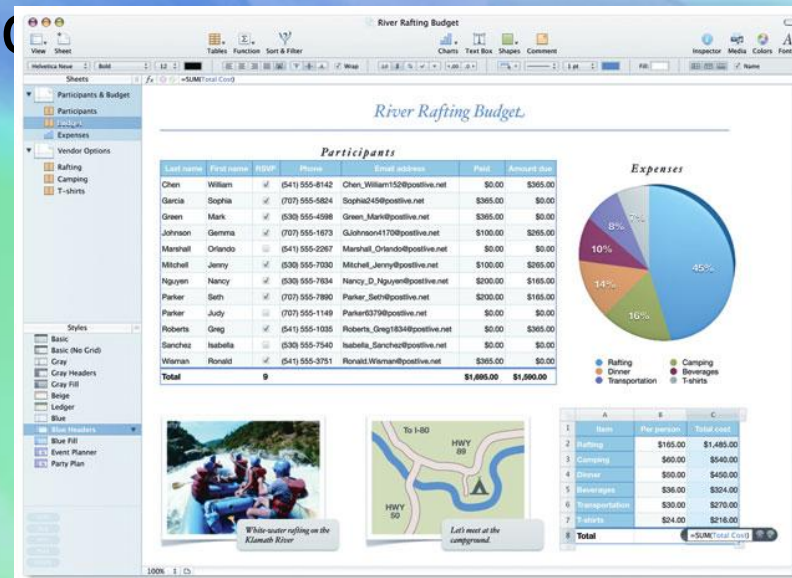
River Rafting Budget

View Sheet Tables Function Sort & Filter Charts Text Box Shapes Comment Inspector Media Colors Font

Helvetica Neue Bold 12 Wrap Fill Name

Sheets

Participants & Budget
Participants
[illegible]
Expenses
Vendor Options
Rafting
Camping
T-shirts

=SUM(Total Cost)

River Rafting Budget

Participants

| Last name | First name | RSVP | Phone | Email address | Paid | Amount due |
|---|---|---|---|---|---|---|
| Chen | William | ✓ | (541) 555-8142 | Chen_William152@postlive.net | $0.00 | $365.00 |
| Garcia | Sophia | ✓ | (707) 555-5824 | Sophia245@postlive.net | $365.00 | $0.00 |
| Green | Mark | ✓ | (530) 555-4598 | Green_Mark@postlive.net | $365.00 | $0.00 |
| Johnson | Gemma | ✓ | (707) 555-1673 | GJohnson4170@postlive.net | $100.00 | $265.00 |
| Marshall | Orlando | | (541) 555-2267 | Marshall_Orlando@postlive.net | $0.00 | $0.00 |
| Mitchell | Jenny | ✓ | (530) 555-7030 | Mitchell_Jenny@postlive.net | $100.00 | $265.00 |
| Nguyen | Nancy | ✓ | (707) 555-7634 | Nancy_D_Nguyen@postlive.net | $200.00 | $165.00 |
| Parker | Seth | ✓ | (707) 555-7890 | Parker_Seth@postlive.net | $200.00 | $165.00 |
| Parker | Judy | | (707) 555-1149 | Parker6379@postlive.net | $0.00 | $0.00 |
| Roberts | Greg | ✓ | (541) 555-1035 | Roberts_Greg1834@postlive.net | $0.00 | $365.00 |
| Sanchez | Isabella | | (530) 555-7540 | Isabella_Sanchez@postlive.net | $0.00 | $0.00 |
| Wisman | Ronald | ✓ | (541) 555-3751 | Ronald.Wisman@postlive.net | $365.00 | $0.00 |
| Total | | 9 | | | $1,695.00 | $1,590.00 |

Expenses

45%
16%
14%
10%
8%
7%

Rafting
Dinner
Transportation
Camping
Beverages
T-shirts

Styles
Basic
Basic (No Grid)
Gray
Gray Headers
Gray Fill
Beige
Ledger
Blue
Blue Headers
Blue Fill
Event Planner
Party Plan

White-water rafting on the Klamath River

To I-80
HWY 89
HWY 50

Let's meet at the campground.

| | A | B | C |
|---|---|---|---|
| 1 | Item | Per person | Total cost |
| 2 | Rafting | $165.00 | $1,485.00 |
| 3 | Camping | $60.00 | $540.00 |
| 4 | Dinner | $50.00 | $450.00 |
| 5 | Beverages | $36.00 | $324.00 |
| 6 | Transportation | $30.00 | $270.00 |
| 7 | T-shirts | $24.00 | $216.00 |
| 8 | Total | | =SUM(Total Cost) |

100%